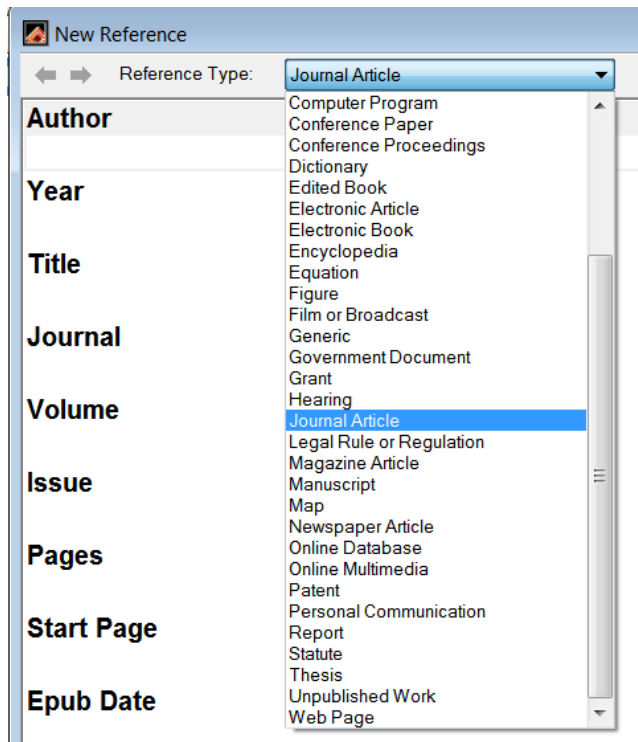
New Reference

Reference Type: Journal Article

Author

Year

Title

Journal

Volume

Issue

Pages

Start Page

Epub Date

Computer Program
Conference Paper
Conference Proceedings
Dictionary
Edited Book
Electronic Article
Electronic Book
Encyclopedia
Equation
Figure
Film or Broadcast
Generic
Government Document
Grant
Hearing
Journal Article
Legal Rule or Regulation
Magazine Article
Manuscript
Map
Newspaper Article
Online Database
Online Multimedia
Patent
Personal Communication
Report
Statute
Thesis
Unpublished Work
Web Page